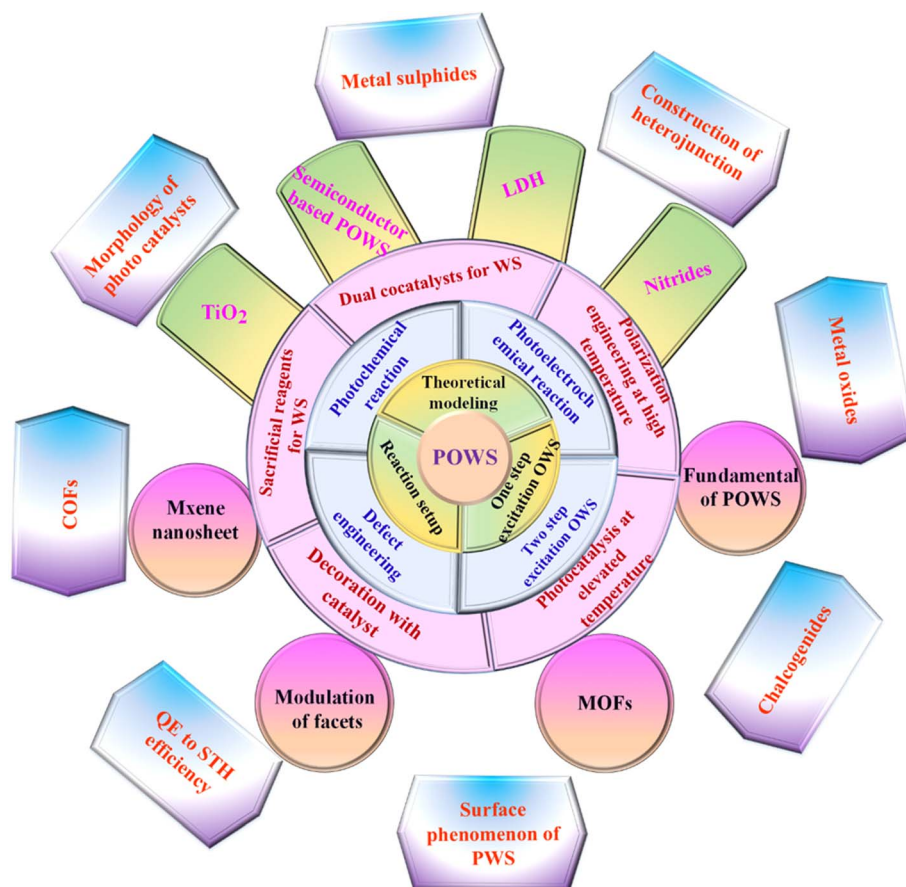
Metal sulphides

Construction of heterojunction

Morphology of photo catalysts

Semiconductor based POWS

LDH

Nitrides

Metal oxides

TiO$_2$

Dual cocatalysts for WS

Polarization engineering at high temperature

Sacrificial reagents for WS

Photochemical reaction

Photoelectrochemical reaction

Theoretical modeling

POWS

Reaction setup

One step excitation OWS

Defect engineering

Two step excitation OWS

COFs

Mxene nanosheet

Fundamental of POWS

Decoration with catalyst

Photocatalysis at elevated temperature

Chalcogenides

Modulation of facets

MOFs

QE to STH efficiency

Surface phenomenon of PWS